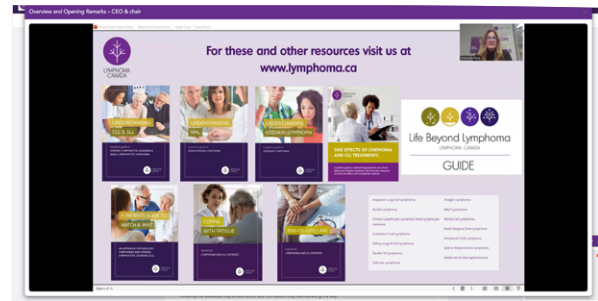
Overview and Opening Remarks – CEO & chair

LYMPHOMA CANADA

For these and other resources visit us at www.lymphoma.ca

UNDERSTANDING CLL & SLL

UNDERSTANDING MZL

UNDERSTANDING HODGKIN LYMPHOMA

SIDE EFFECTS OF LYMPHOMA AND CLL TREATMENTS

Life Beyond Lymphoma
LYMPHOMA CANADA
GUIDE

A PATIENT'S GUIDE TO WATCH & WAIT

COPING WITH FATIGUE

END OF LIFE CARE

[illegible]